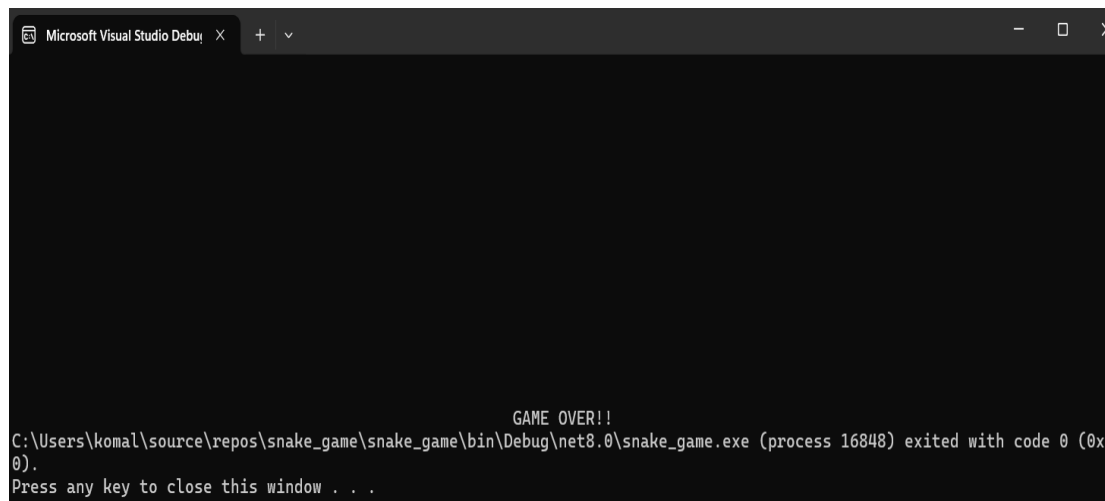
Microsoft Visual Studio Debu

GAME OVER!!
C:\Users\komal\source\repos\snake_game\snake_game\bin\Debug\net8.0\snake_game.exe (process 16848) exited with code 0 (0x0).
Press any key to close this window . . .